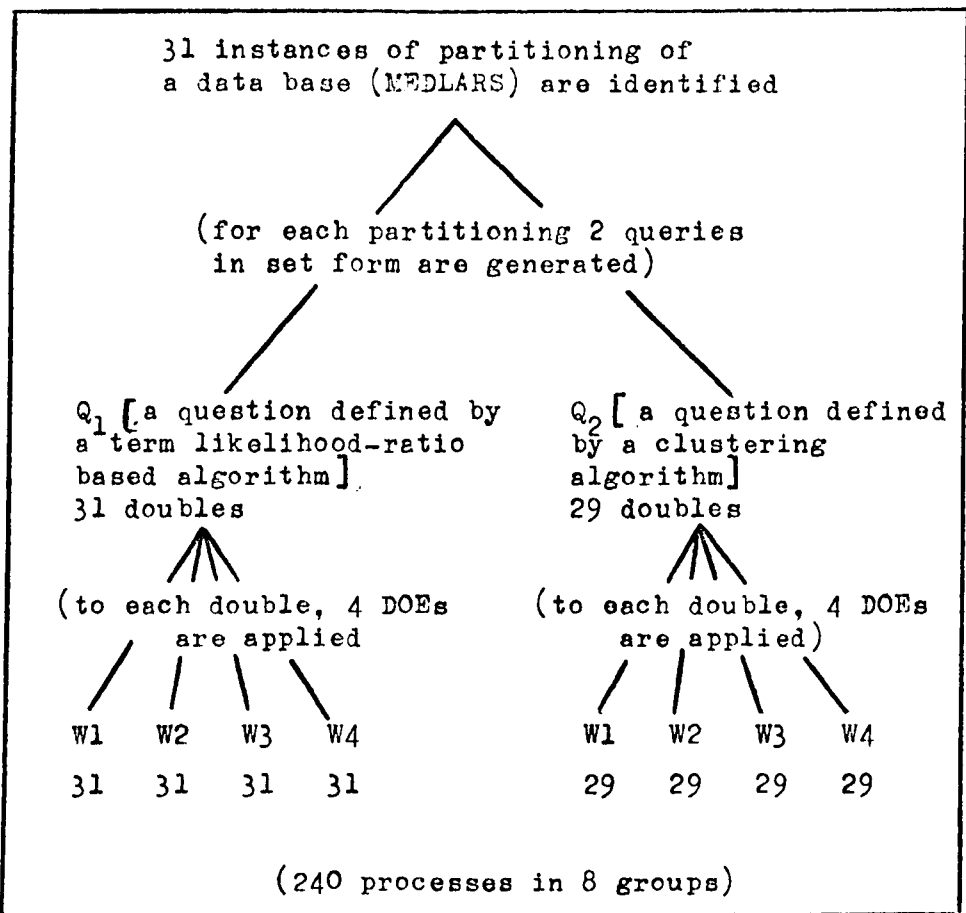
31 instances of partitioning of a data base (MEDLARS) are identified

(for each partitioning 2 queries in set form are generated)

$Q_1$ [a question defined by a term likelihood-ratio based algorithm] 31 doubles

$Q_2$ [ a question defined by a clustering algorithm] 29 doubles

(to each double, 4 DOEs are applied

(to each double, 4 DOEs are applied)

| W1 | W2 | W3 | W4 |
|---|---|---|---|
| 31 | 31 | 31 | 31 |

| W1 | W2 | W3 | W4 |
|---|---|---|---|
| 29 | 29 | 29 | 29 |

(240 processes in 8 groups)